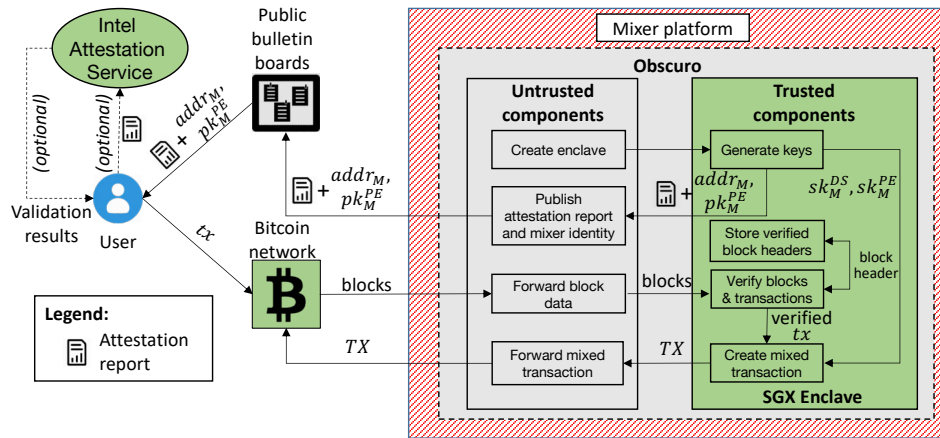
Intel Attestation Service

Public bulletin boards

Mixer platform

Obscuro

Untrusted components

Trusted components

(optional)

(optional)

+ $addr_M$, $pk_M^{PE}$

Create enclave

Generate keys

+ $addr_M$, $pk_M^{PE}$

$sk_M^{DS}, sk_M^{PE}$

+ $addr_M$, $pk_M^{PE}$

Publish attestation report and mixer identity

Validation results

User

$tx$

Store verified block headers

block header

Bitcoin network

blocks

Forward block data

blocks

Verify blocks & transactions

verified $tx$

Legend:

Attestation report

$TX$

Forward mixed transaction

$TX$

Create mixed transaction

SGX Enclave